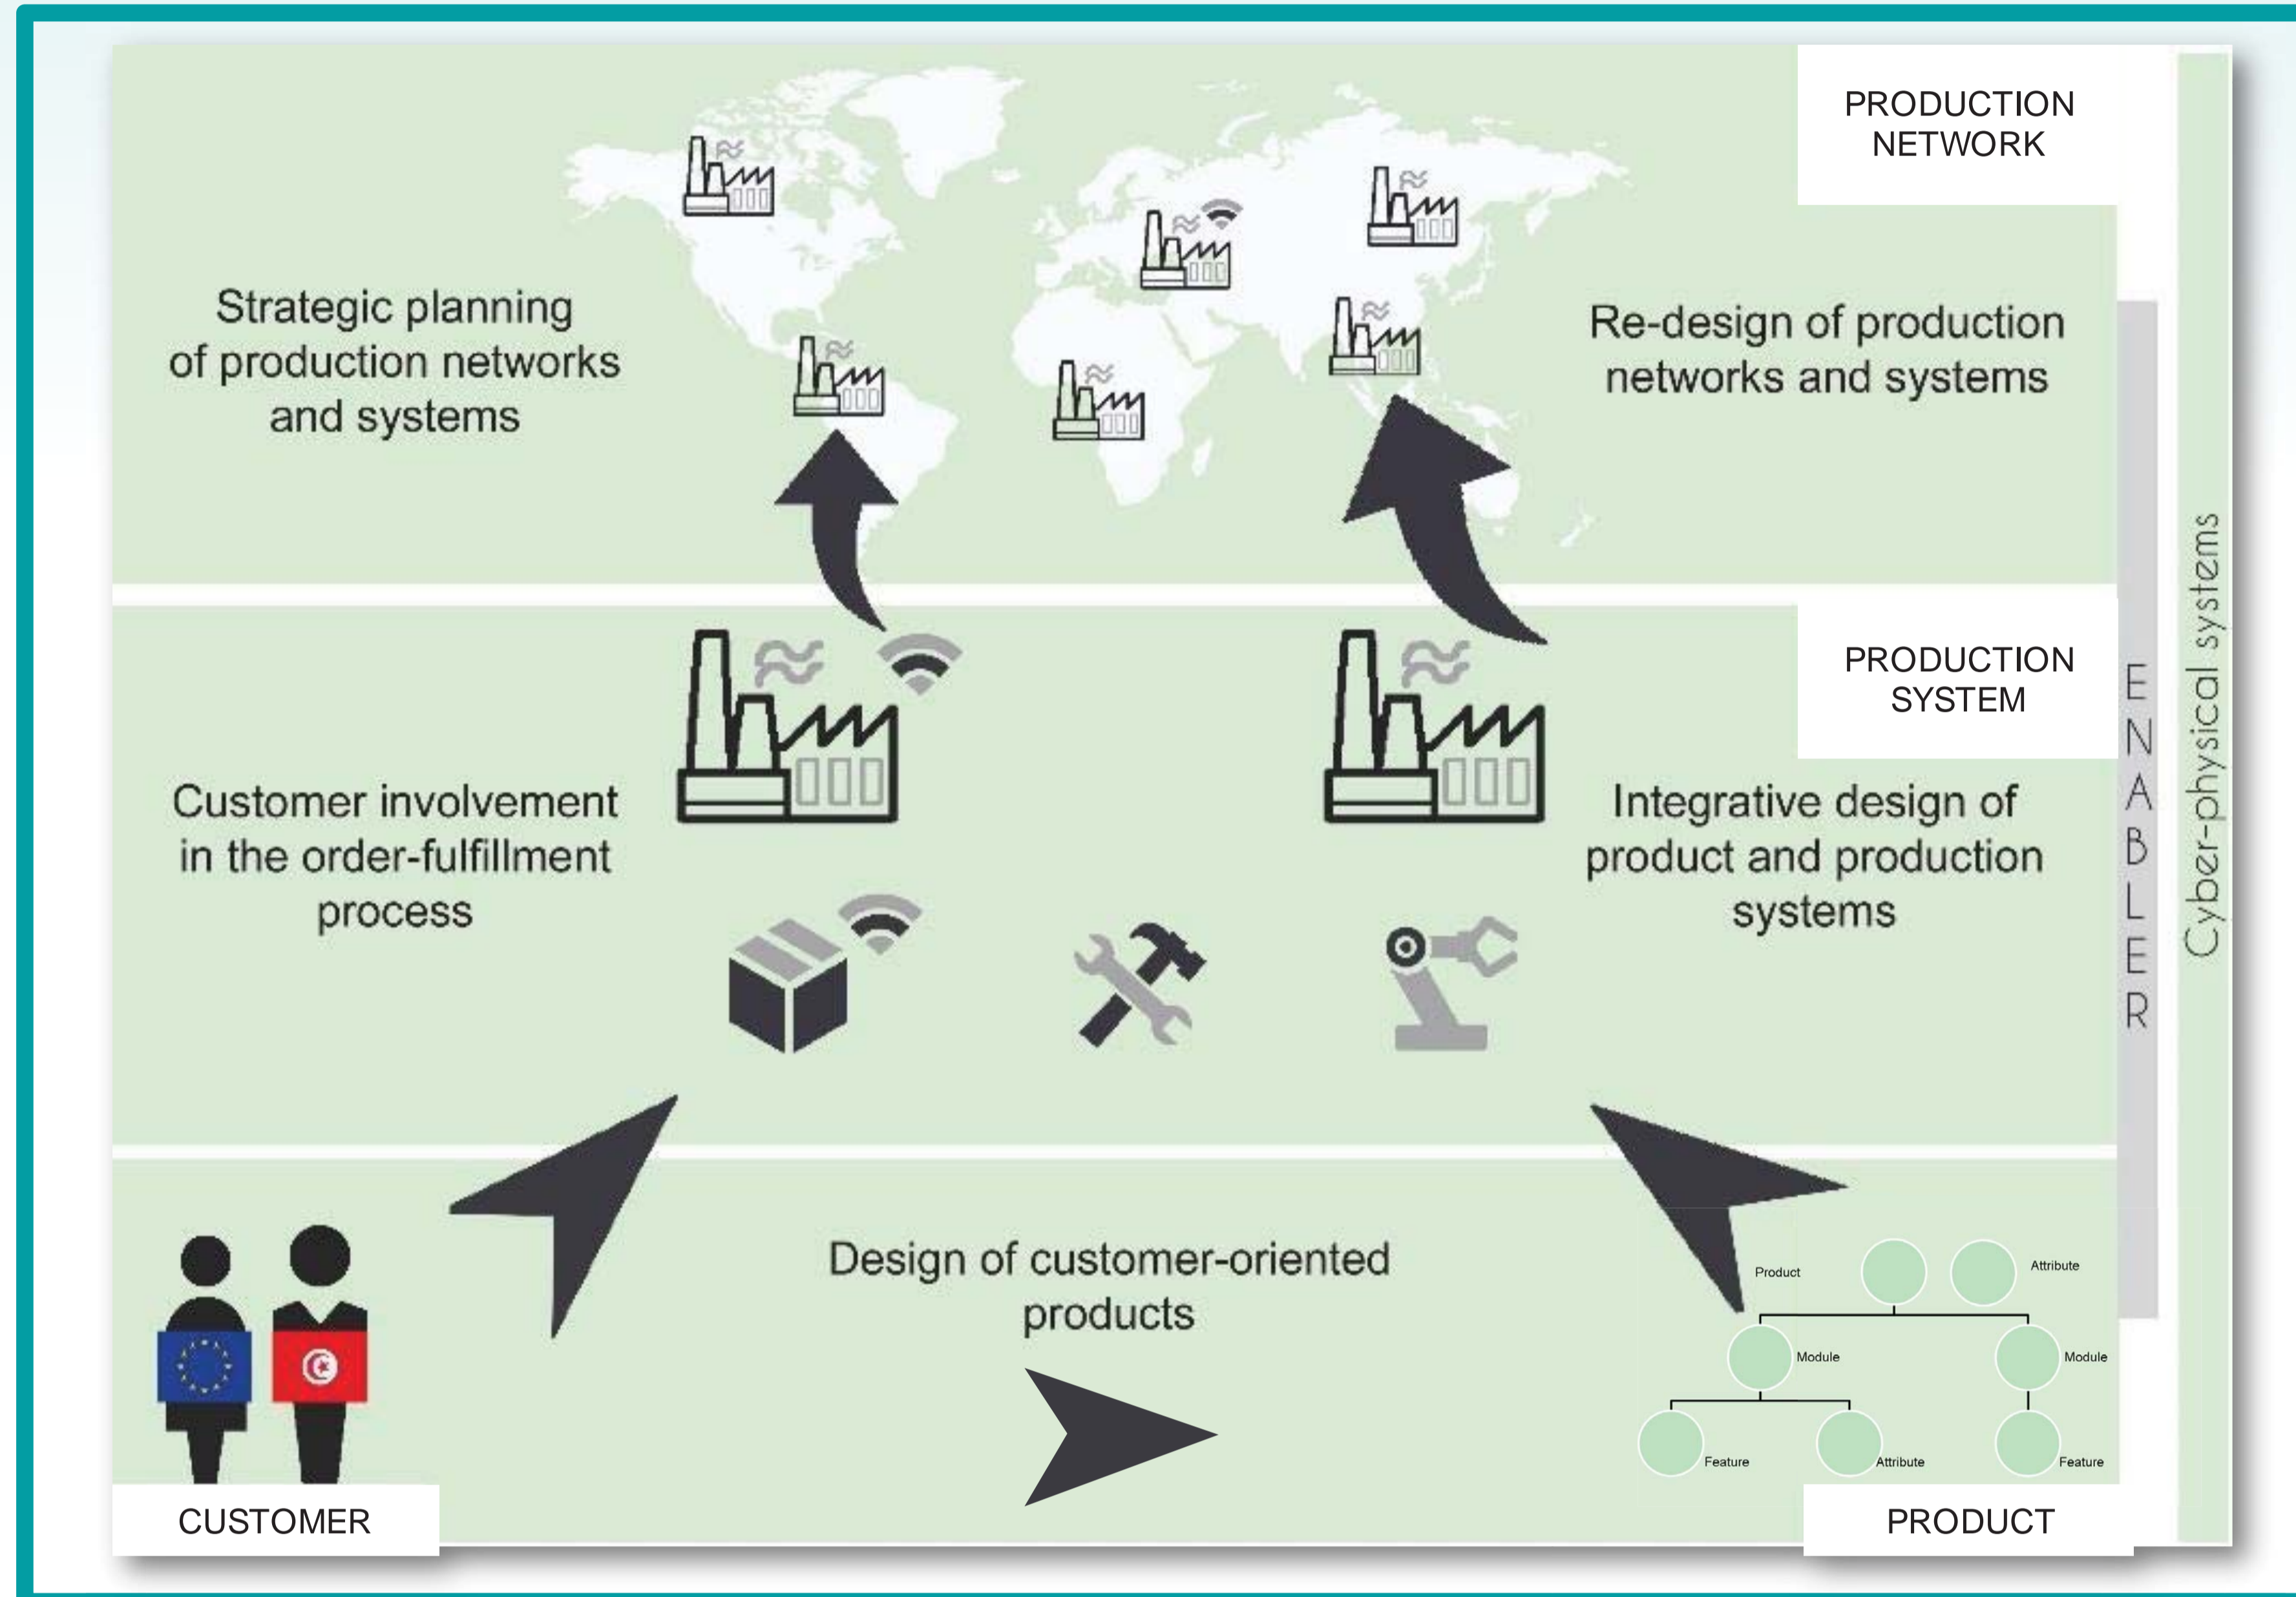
PRODUCTION NETWORK

Strategic planning of production networks and systems

Re-design of production networks and systems

PRODUCTION SYSTEM

Customer involvement in the order-fulfillment process

Integrative design of product and production systems

ENABLER

Cyber-physical systems

Design of customer-oriented products

Product

Attribute

Module

Module

Feature

Attribute

Feature

CUSTOMER

PRODUCT